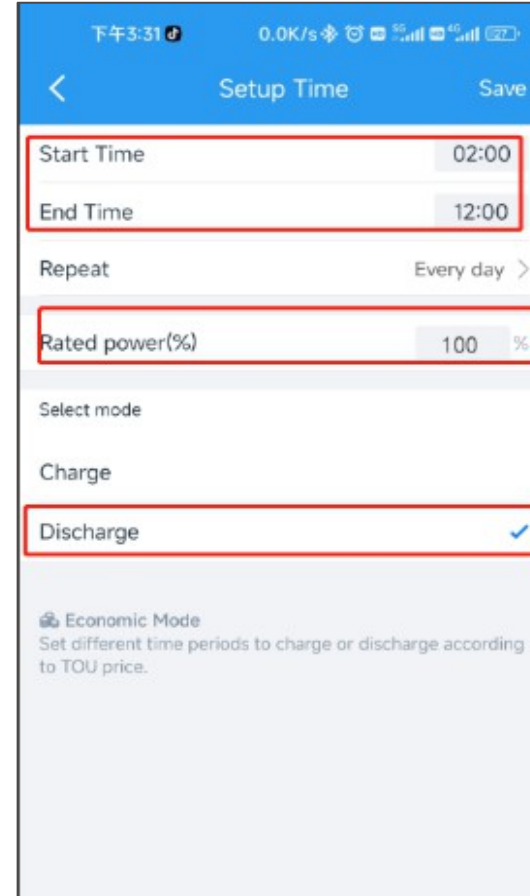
下午3:31
0.0K/s

Setup Time
Save

Start Time 02:00
End Time 12:00
Repeat Every day
Rated power(%) 100 %

Select mode
Charge
Discharge

Economic Mode
Set different time periods to charge or discharge according to TOU price.